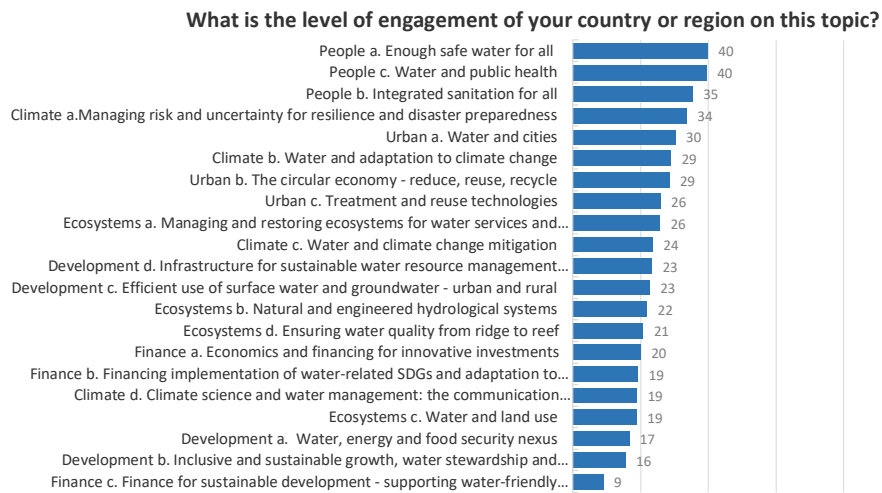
What is the level of engagement of your country or region on this topic?

| Topic | Value |
|---|---|
| People a. Enough safe water for all | 40 |
| People c. Water and public health | 40 |
| People b. Integrated sanitation for all | 35 |
| Climate a.Managing risk and uncertainty for resilience and disaster preparedness | 34 |
| Urban a. Water and cities | 30 |
| Climate b. Water and adaptation to climate change | 29 |
| Urban b. The circular economy - reduce, reuse, recycle | 29 |
| Urban c. Treatment and reuse technologies | 26 |
| Ecosystems a. Managing and restoring ecosystems for water services and… | 26 |
| Climate c. Water and climate change mitigation | 24 |
| Development d. Infrastructure for sustainable water resource management… | 23 |
| Development c. Efficient use of surface water and groundwater - urban and rural | 23 |
| Ecosystems b. Natural and engineered hydrological systems | 22 |
| Ecosystems d. Ensuring water quality from ridge to reef | 21 |
| Finance a. Economics and financing for innovative investments | 20 |
| Finance b. Financing implementation of water-related SDGs and adaptation to… | 19 |
| Climate d. Climate science and water management: the communication… | 19 |
| Ecosystems c. Water and land use | 19 |
| Development a. Water, energy and food security nexus | 17 |
| Development b. Inclusive and sustainable growth, water stewardship and… | 16 |
| Finance c. Finance for sustainable development - supporting water-friendly… | 9 |